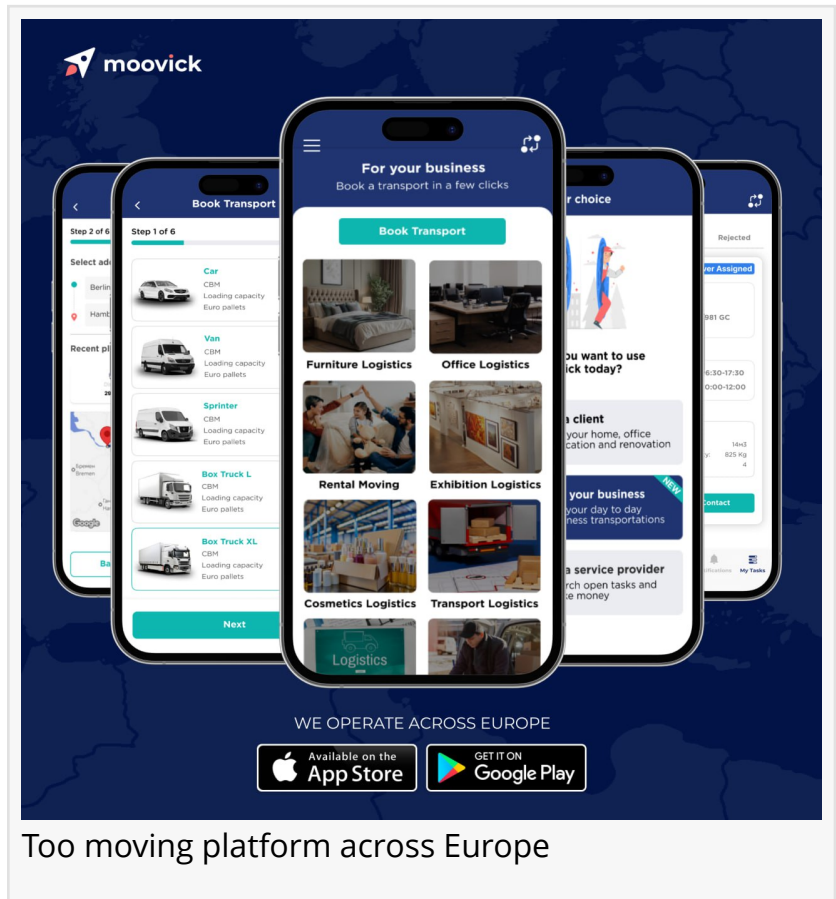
moovick

Step 2 of 6

Select ad

Berlin

Hamb

Recent pl

Bremen

Google

Ba

Book Transport

Step 1 of 6

Car
CBM
Loading capacity
Euro pallets

Van
CBM
Loading capacity
Euro pallets

Sprinter
CBM
Loading capacity
Euro pallets

Box Truck L
CBM
Loading capacity
Euro pallets

Box Truck XL
CBM
Loading capacity
Euro pallets

Next

For your business
Book a transport in a few clicks

Book Transport

Furniture Logistics

Office Logistics

Rental Moving

Exhibition Logistics

Cosmetics Logistics

Transport Logistics

Logistics

r choice

u want to use
ick today?

a client
your home, office
cation and renovation

NEW
your business
your day to day
ness transportations

a service provider
rch open tasks and
e money

Rejected

ver Assigned

981 GC

6:30-17:30
0:00-12:00

14m3
825 Kg
4

Contact

ifications

My Tasks

WE OPERATE ACROSS EUROPE

Available on the
App Store

GET IT ON
Google Play

Too moving platform across Europe